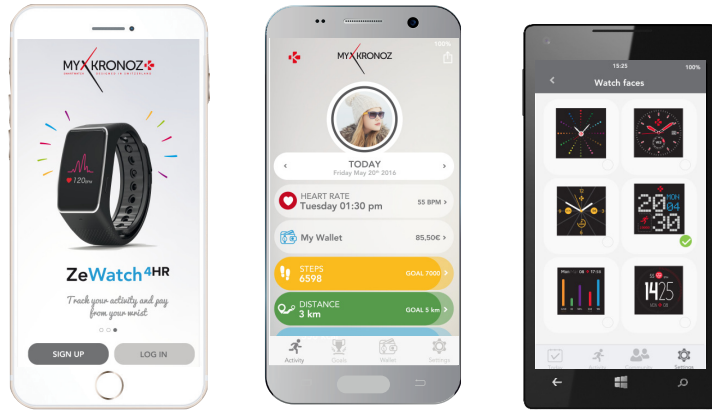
MYKRONOZ
SMARTWATCHES DESIGNED IN SWITZERLAND

120BPM

ZeWatch4HR

Track your activity and pay from your wrist

SIGN UP
LOG IN

MYKRONOZ
100%

TODAY
Friday May 20th 2016

HEART RATE
Tuesday 01:30 pm
55 BPM

My Wallet
85,50€

STEPS
6598
GOAL 7000

DISTANCE
3 km
GOAL 5 km

Activity
Goals
Wallet
Settings

15:25
100%
Watch faces

MON
20
04
30

14
25

Settings